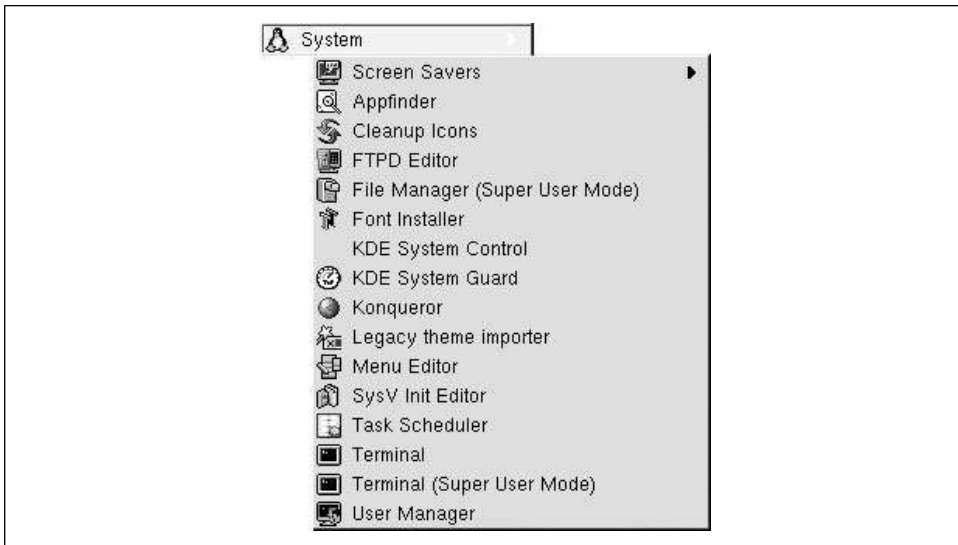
System

Screen Savers
Appfinder
Cleanup Icons
FTPD Editor
File Manager (Super User Mode)
Font Installer
KDE System Control
KDE System Guard
Konqueror
Legacy theme importer
Menu Editor
SysV Init Editor
Task Scheduler
Terminal
Terminal (Super User Mode)
User Manager